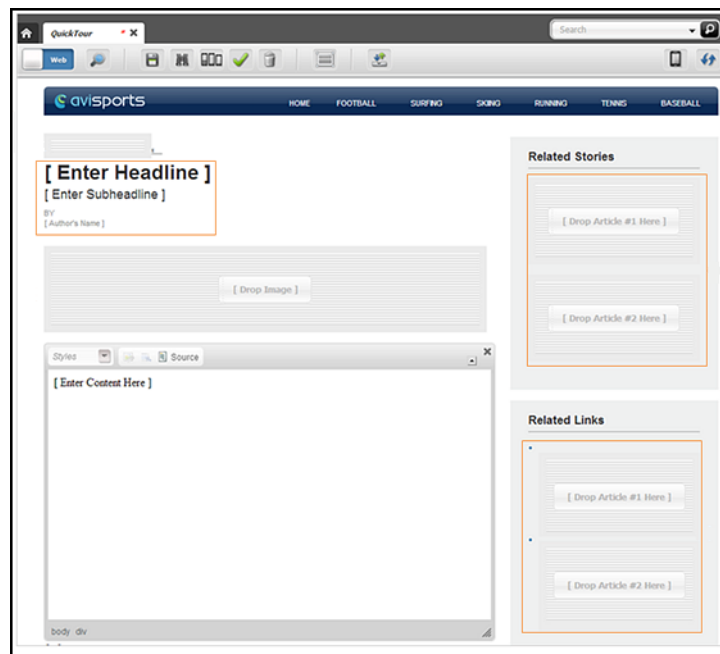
QuickTour *

Search

Web

avisports

HOME FOOTBALL SURFING SKIING RUNNING TENNIS BASEBALL

[ Enter Headline ]

[ Enter Subheadline ]

BY

[ Author's Name ]

[ Drop Image ]

Styles

Source

[ Enter Content Here ]

body div

Related Stories

[ Drop Article #1 Here ]

[ Drop Article #2 Here ]

Related Links

[ Drop Article #1 Here ]

[ Drop Article #2 Here ]